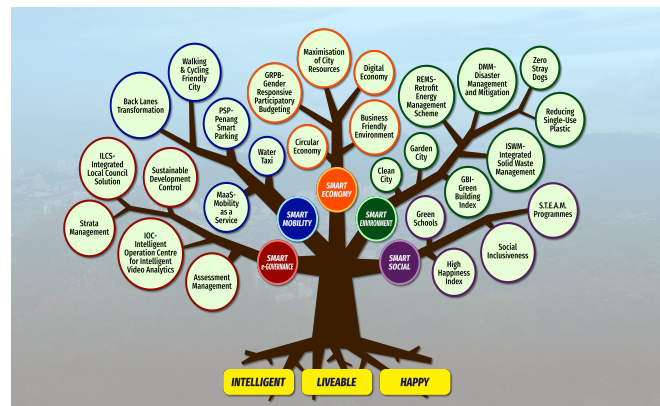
Maximisation of City Resources

Digital Economy

GRPB-Gender Responsive Participatory Budgeting

Walking & Cycling Friendly City

Back Lanes Transformation

PSP-Penang Smart Parking

Business Friendly Environment

Circular Economy

Water Taxi

REMS-Retrofit Energy Management Scheme

DMM-Disaster Management and Mitigation

Zero Stray Dogs

Reducing Single-Use Plastic

Garden City

ISWM-Integrated Solid Waste Management

Clean City

ILCS-Integrated Local Council Solution

Sustainable Development Control

MaaS-Mobility as a Service

SMART ECONOMY

SMART MOBILITY

SMART ENVIRONMENT

GBI-Green Building Index

S.T.E.A.M. Programmes

Green Schools

Strata Management

IOC-Intelligent Operation Centre for Intelligent Video Analytics

SMART e-GOVERNANCE

SMART SOCIAL

Social Inclusiveness

High Happiness Index

Assessment Management

INTELLIGENT

LIVEABLE

HAPPY